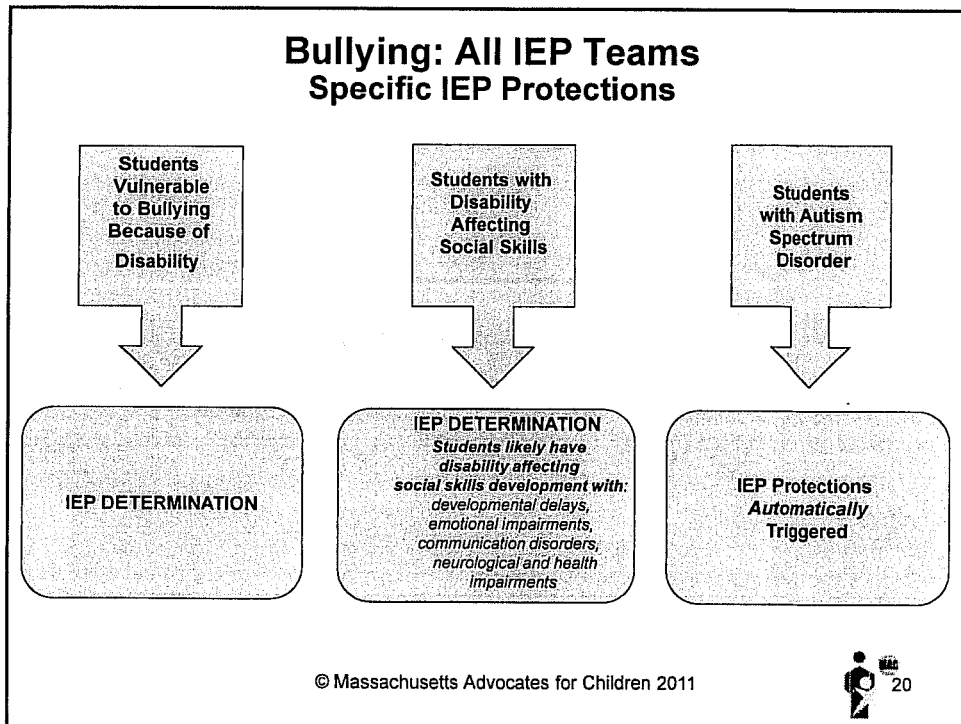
Bullying: All IEP Teams
Specific IEP Protections

Students Vulnerable to Bullying Because of Disability

Students with Disability Affecting Social Skills

Students with Autism Spectrum Disorder

IEP DETERMINATION

IEP DETERMINATION
Students likely have disability affecting social skills development with:
developmental delays, emotional impairments, communication disorders, neurological and health impairments

IEP Protections *Automatically* Triggered

© Massachusetts Advocates for Children 2011

MAC

20